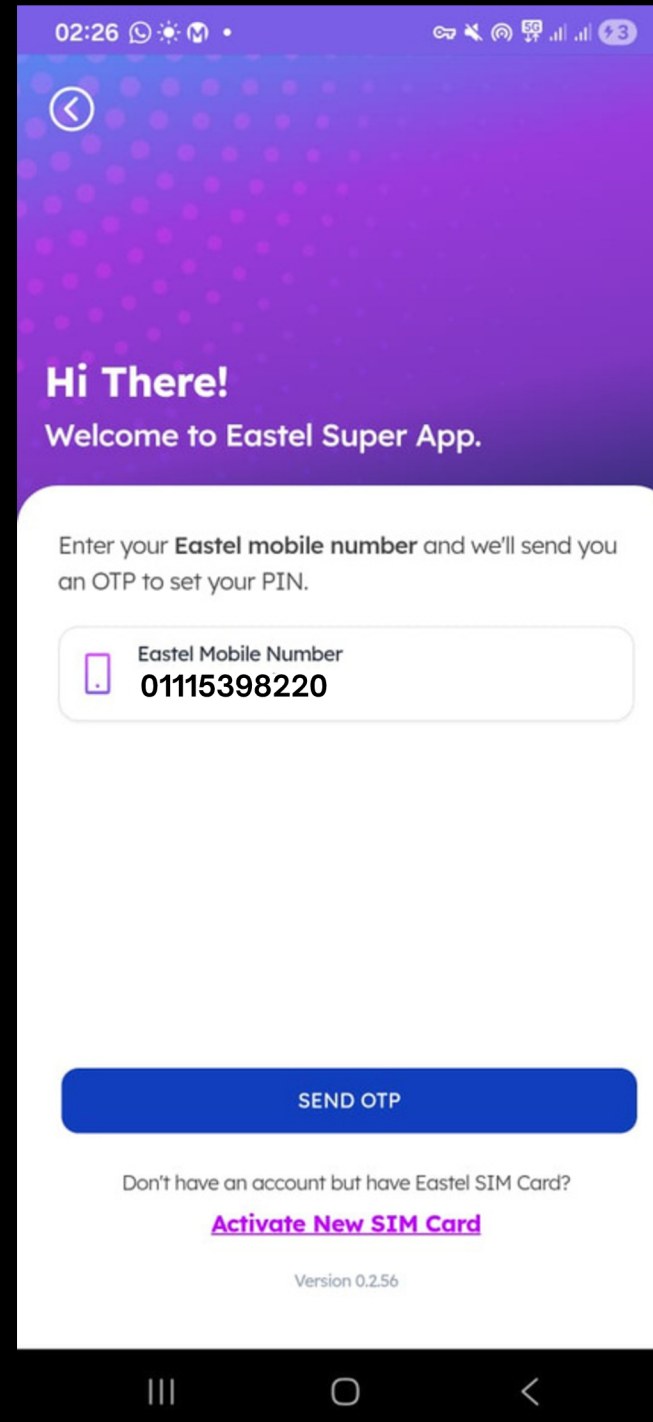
02:26 5G 3

Hi There!
Welcome to Eastel Super App.

Enter your **Eastel mobile number** and we'll send you an OTP to set your PIN.

Eastel Mobile Number
01115398220

SEND OTP

Don't have an account but have Eastel SIM Card?
Activate New SIM Card

Version 0.2.56